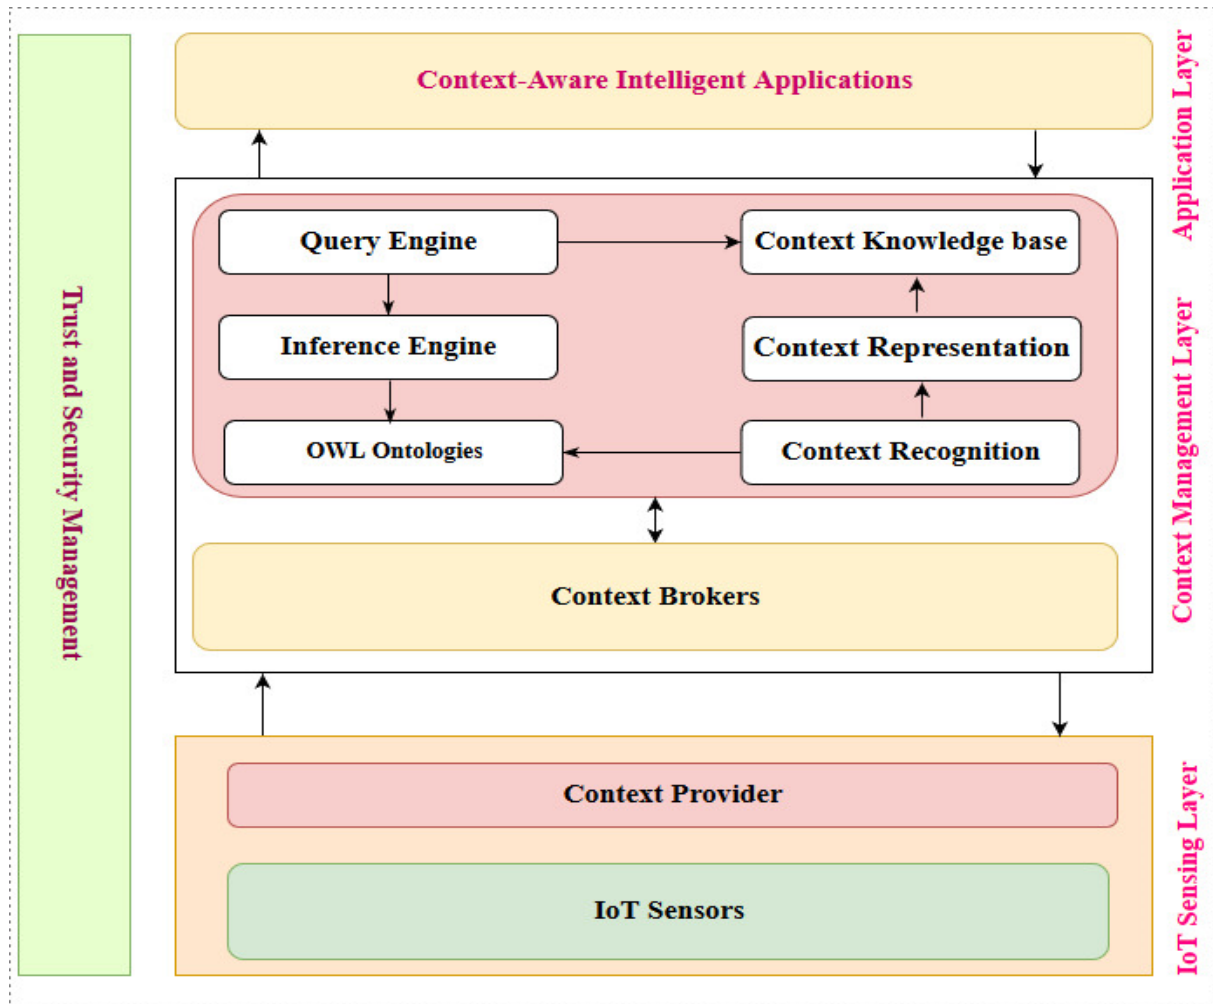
Trust and Security Management

Context-Aware Intelligent Applications

Application Layer

Query Engine

Context Knowledge base

Inference Engine

Context Representation

OWL Ontologies

Context Recognition

Context Brokers

Context Management Layer

Context Provider

IoT Sensors

IoT Sensing Layer